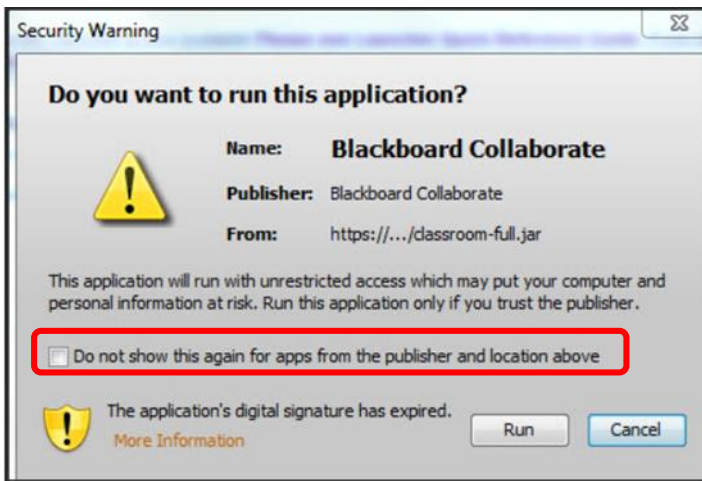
Security Warning

Do you want to run this application?

Name: Blackboard Collaborate

Publisher: Blackboard Collaborate

From: https://.../classroom-full.jar

This application will run with unrestricted access which may put your computer and personal information at risk. Run this application only if you trust the publisher.

Do not show this again for apps from the publisher and location above

The application's digital signature has expired.

More Information

Run

Cancel